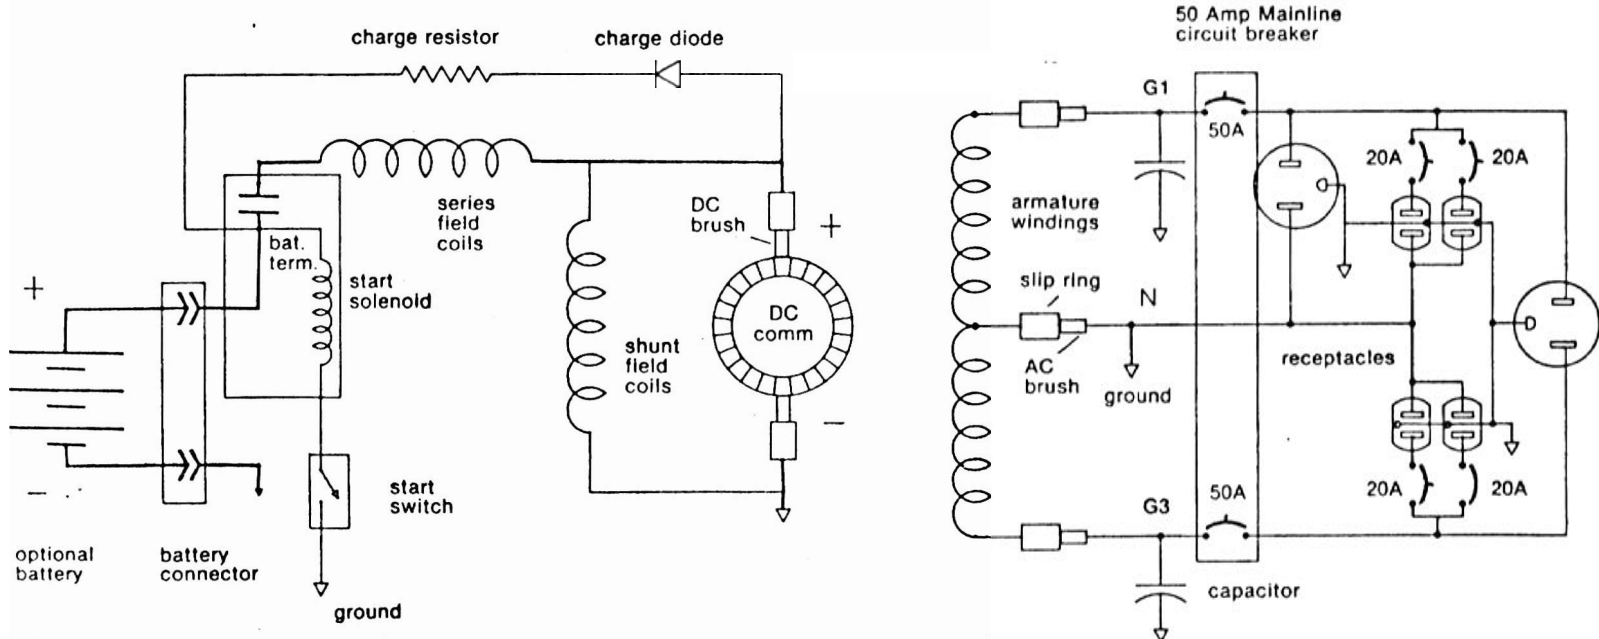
charge resistor

charge diode

series field coils

bat. term.

start solenoid

+

−

optional battery

battery connector

start switch

ground

shunt field coils

DC brush

+

DC comm

−

50 Amp Mainline circuit breaker

G1

50A

20A

20A

armature windings

slip ring

N

AC brush

ground

receptacles

20A

20A

G3

50A

capacitor